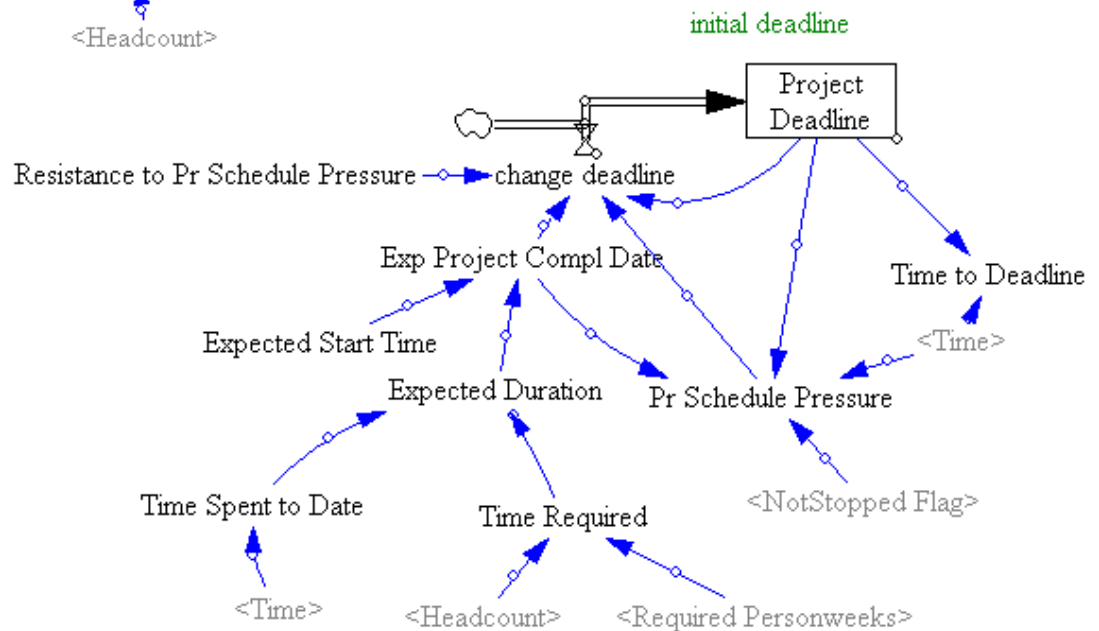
<Headcount>

initial deadline

Project Deadline

Resistance to Pr Schedule Pressure

change deadline

Exp Project Compl Date

Time to Deadline

Expected Start Time

<Time>

Expected Duration

Pr Schedule Pressure

Time Spent to Date

Time Required

<NotStopped Flag>

<Time>

<Headcount>

<Required Personweeks>